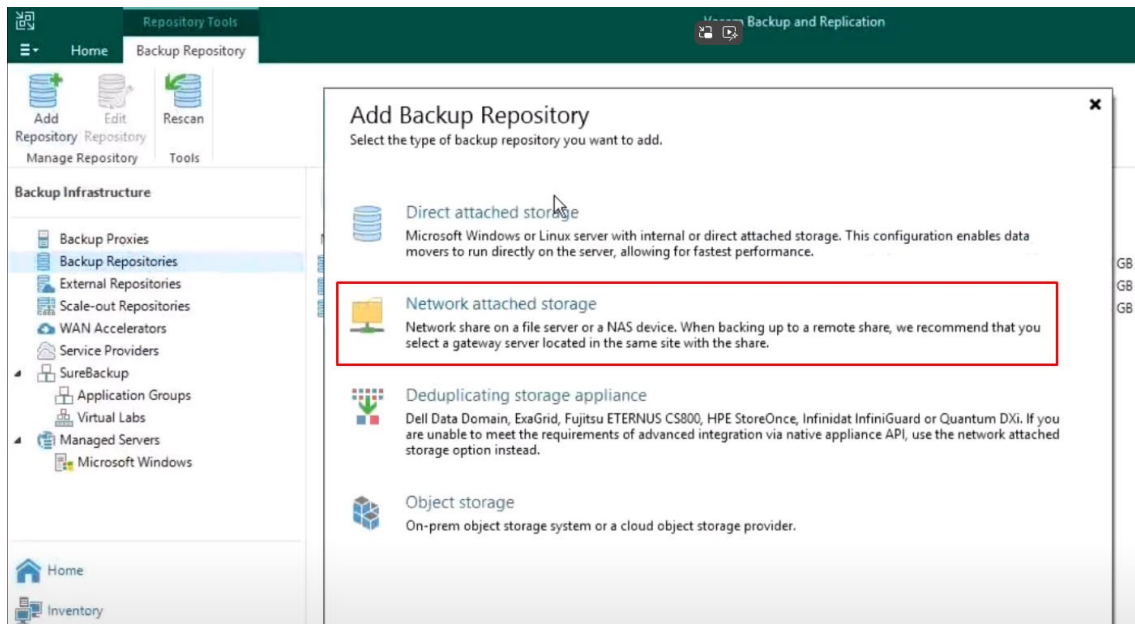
Repository Tools

Home

Backup Repository

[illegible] Backup and Replication

Add Repository

Edit Repository

Rescan

Manage Repository

Tools

Backup Infrastructure

Backup Proxies

Backup Repositories

External Repositories

Scale-out Repositories

WAN Accelerators

Service Providers

SureBackup

Application Groups

Virtual Labs

Managed Servers

Microsoft Windows

Home

Inventory

GB

GB

GB

Add Backup Repository

Select the type of backup repository you want to add.

Direct attached storage

Microsoft Windows or Linux server with internal or direct attached storage. This configuration enables data movers to run directly on the server, allowing for fastest performance.

Network attached storage

Network share on a file server or a NAS device. When backing up to a remote share, we recommend that you select a gateway server located in the same site with the share.

Deduplicating storage appliance

Dell Data Domain, ExaGrid, Fujitsu ETERNUS CS800, HPE StoreOnce, Infinidat InfiniGuard or Quantum DXi. If you are unable to meet the requirements of advanced integration via native appliance API, use the network attached storage option instead.

Object storage

On-prem object storage system or a cloud object storage provider.